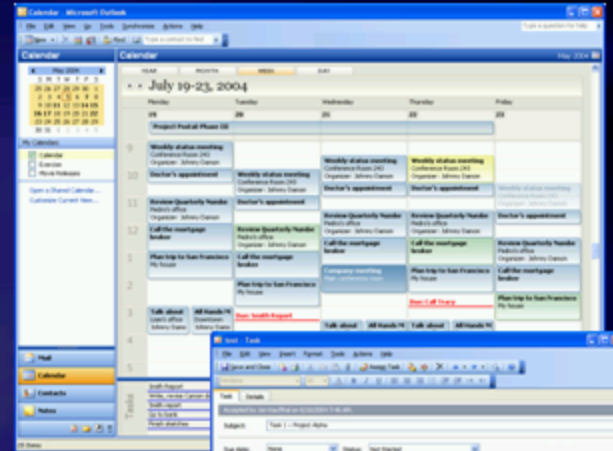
Calendar - Microsoft Outlook

File Edit View Go Tools Synchronize Actions Help

Type a question for help

New Find Type a contact to find

Calendar

Calendar

May 2004

May 2004

S M T W T F S

My Calendars

Calendar

Exercise

Movie Releases

Open a Shared Calendar...

Customize Current View...

Mail

Calendar

Contacts

Notes

Tasks

Day Week Month Year

July 19-23, 2004

Monday Tuesday Wednesday Thursday Friday

19 20 21 22 23

Project Portal Phase III

9

10

11

12

1

2

3

4

Weekly status meeting
Conference Room 24G
Organizer: Johnny Danson

Doctor's appointment

Review Quarterly Numbers
Pedro's office
Organizer: Johnny Danson

Call the mortgage broker

Plan trip to San Francisco
My house

Take staff
Leo's office
Johnny Danson

All Hands M

Weekly status meeting
Conference Room 24G
Organizer: Johnny Danson

Doctor's appointment

Review Quarterly Numbers
Organizer: Johnny Danson

Call the mortgage broker

Plan trip to San Francisco
My house

Due: Smith Report

Company meeting

Take about

All Hands M

Take about

All Hands M

Doctor's appointment

Due: Call Tracy

Review Quarterly Numbers
Pedro's office
Organizer: Johnny Danson

Call the mortgage broker

Plan trip to San Francisco
My house

Smith Report

Write, review Cancer dr

Smith report

Go to bank

Finish sketches

Untitled - Task

File Edit View Insert Format Tools Actions Help

Save and Close

Assign Task

Task Details

Subject: Task 1 - Project Alpha

Due date: None Status: Not Started

15 Items